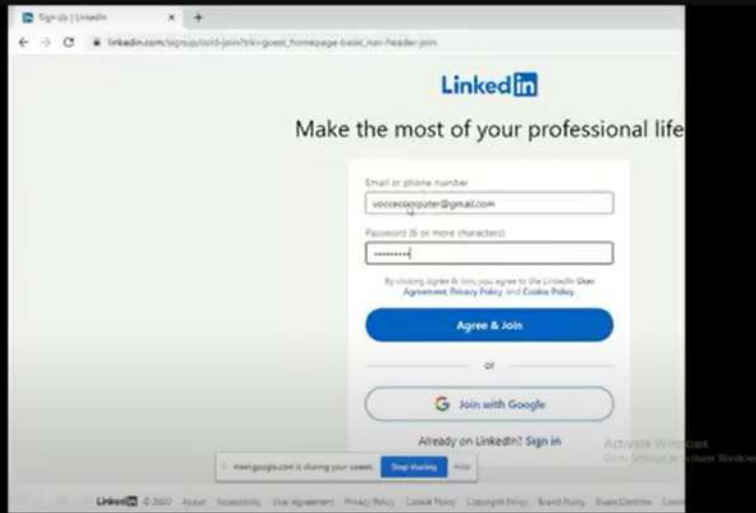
Sign Up | LinkedIn

linkedin.com/signup/cold-join?trk=guest_homepage-basic_nav-header-join

LinkedIn

Make the most of your professional life

Email or phone number

voccecomputer@gmail.com

Password (6 or more characters)

••••••••••

By clicking Agree & Join, you agree to the LinkedIn User Agreement, Privacy Policy, and Cookie Policy.

Agree & Join

or

Join with Google

Already on LinkedIn? Sign in

Activate Windows
Go to Settings to activate Windows.

meet.google.com is sharing your screen. Stop sharing Hide

LinkedIn © 2022 About Accessibility User Agreement Privacy Policy Cookie Policy Copyright Policy Brand Policy Guest Controls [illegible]